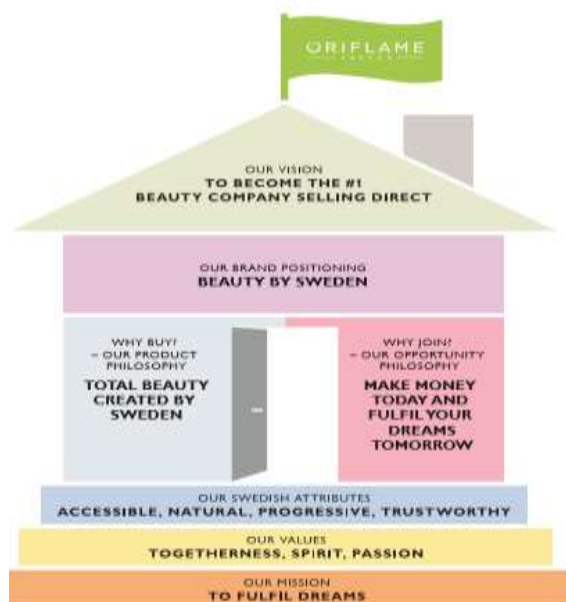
ORIFLAME
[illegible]

OUR VISION
TO BECOME THE #1 BEAUTY COMPANY SELLING DIRECT

OUR BRAND POSITIONING
BEAUTY BY SWEDEN

WHY BUY? – OUR PRODUCT PHILOSOPHY
TOTAL BEAUTY CREATED BY SWEDEN

WHY JOIN? – OUR OPPORTUNITY PHILOSOPHY
MAKE MONEY TODAY AND FULFIL YOUR DREAMS TOMORROW

OUR SWEDISH ATTRIBUTES
ACCESSIBLE, NATURAL, PROGRESSIVE, TRUSTWORTHY

OUR VALUES
TOGETHERNESS, SPIRIT, PASSION

OUR MISSION
TO FULFIL DREAMS